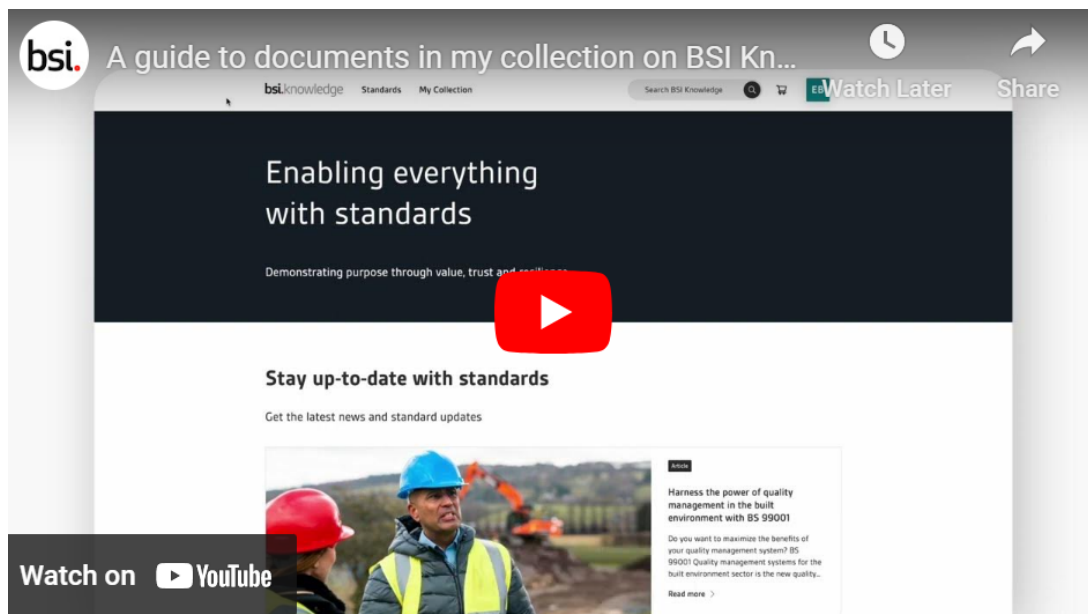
bsi.

A guide to documents in my collection on BSI Kn...

Watch Later

Share

bsi.knowledge Standards My Collection

Search BSI Knowledge

EB

Enabling everything with standards

Demonstrating purpose through value, trust and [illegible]

Stay up-to-date with standards

Get the latest news and standard updates

Article

Harness the power of quality management in the built environment with BS 99001

Do you want to maximize the benefits of your quality management system? BS 99001 Quality management systems for the built environment sector is the new quality...

Read more

Watch on YouTube